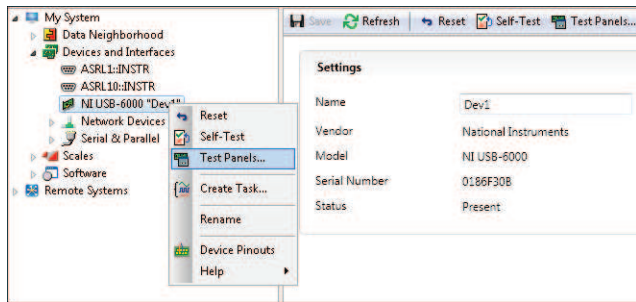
My System
Data Neighborhood
Devices and Interfaces
ASRL1::INSTR
ASRL10::INSTR
NI USB-6000 "Dev1"
Network Devices
Serial & Parallel
Scales
Software
Remote Systems

Reset
Self-Test
Test Panels...
Create Task...
Rename
Device Pinouts
Help

Save Refresh Reset Self-Test Test Panels...

Settings

| | |
|---|---|
| Name | Dev1 |
| Vendor | National Instruments |
| Model | NI USB-6000 |
| Serial Number | 0186F30B |
| Status | Present |